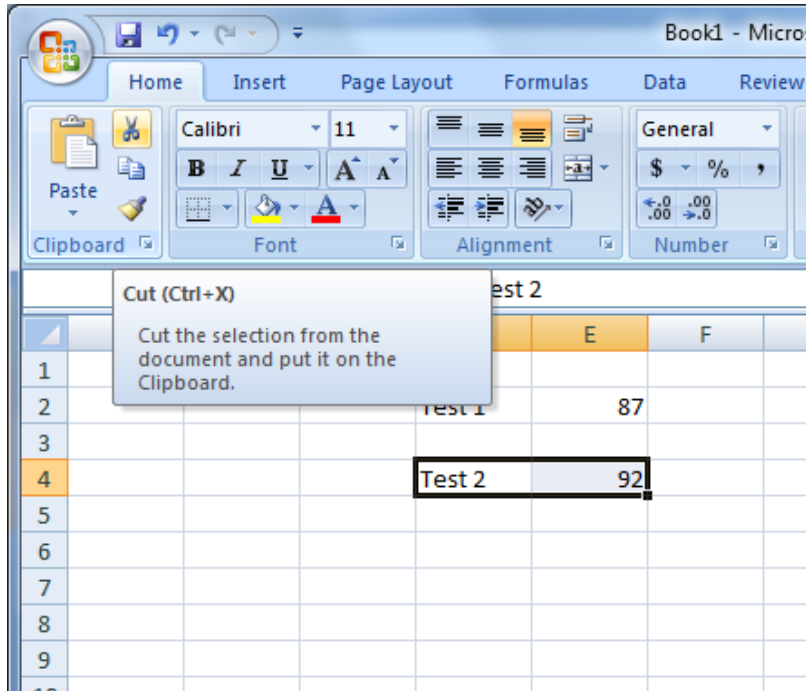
Book1 - Micro

Home Insert Page Layout Formulas Data Review

Paste

Calibri 11

B I U A A

A

Clipboard Font Alignment Number

General

$ % ,

$^{+.0}_{.00}$ $^{.00}_{\rightarrow .0}$

Cut (Ctrl+X)

Cut the selection from the document and put it on the Clipboard.

est 2

| | | | | E | F |
|---|---|---|---|---|---|
| 1 | | | | | |
| 2 | | | Test 1 | 87 | |
| 3 | | | | | |
| 4 | | | Test 2 | 92 | |
| 5 | | | | | |
| 6 | | | | | |
| 7 | | | | | |
| 8 | | | | | |
| 9 | | | | | |